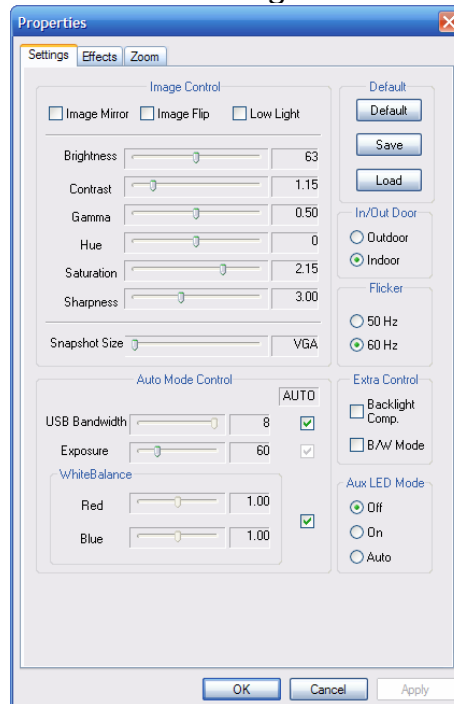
Properties

Settings | Effects | Zoom

Image Control

Image Mirror | Image Flip | Low Light

| | |
|---|---|
| Brightness | 63 |
| Contrast | 1.15 |
| Gamma | 0.50 |
| Hue | 0 |
| Saturation | 2.15 |
| Sharpness | 3.00 |

Snapshot Size VGA

Default

Default

Save

Load

In/Out Door

Outdoor

Indoor

Flicker

50 Hz

60 Hz

Auto Mode Control

AUTO

| | | |
|---|---|---|
| USB Bandwidth | 8 | ✓ |
| Exposure | 60 | ✓ |

WhiteBalance

| | |
|---|---|
| Red | 1.00 |
| Blue | 1.00 |

Extra Control

Backlight Comp.

B/W Mode

Aux LED Mode

Off

On

Auto

OK | Cancel | Apply